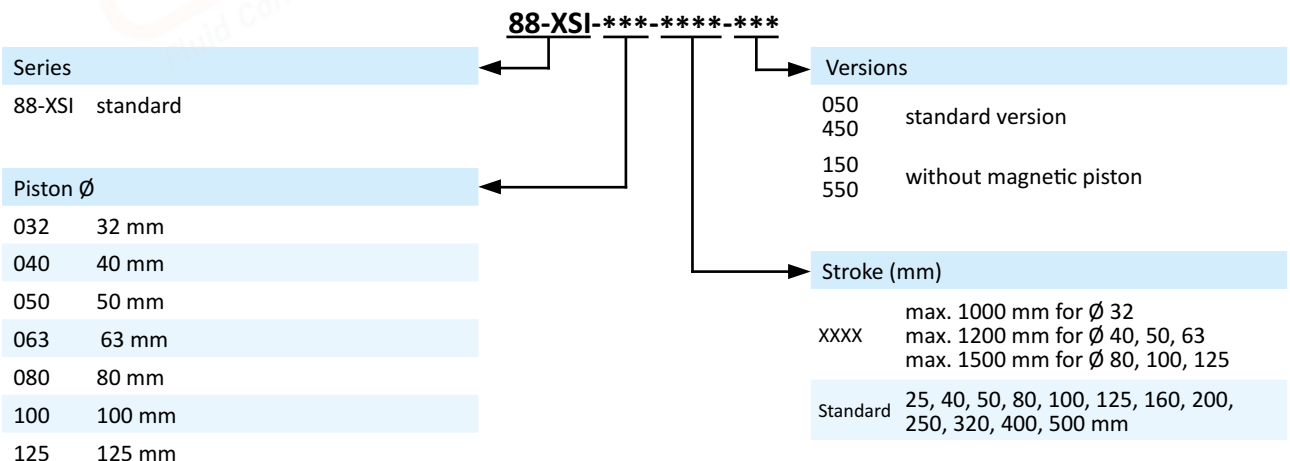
88-XSI-***-****-***

Series

88-XSI standard

Piston Ø

| | |
|---|---|
| 032 | 32 mm |
| 040 | 40 mm |
| 050 | 50 mm |
| 063 | 63 mm |
| 080 | 80 mm |
| 100 | 100 mm |
| 125 | 125 mm |

Versions

| | |
|---|---|
| 050 450 | standard version |
| 150 550 | without magnetic piston |

Stroke (mm)

| | |
|---|---|
| XXXX | max. 1000 mm for Ø 32 max. 1200 mm for Ø 40, 50, 63 max. 1500 mm for Ø 80, 100, 125 |
| Standard | 25, 40, 50, 80, 100, 125, 160, 200, 250, 320, 400, 500 mm |